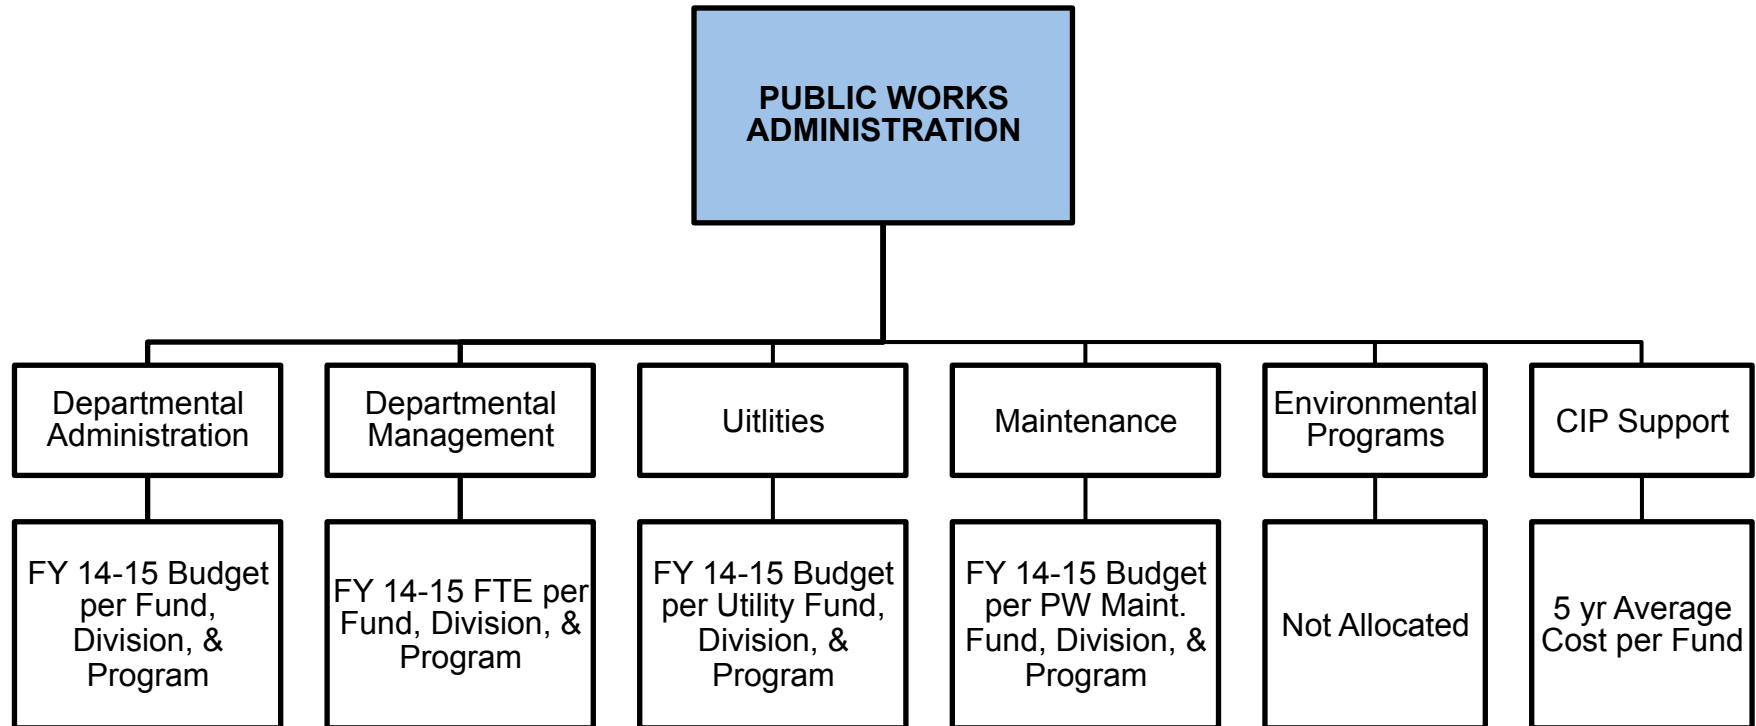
PUBLIC WORKS ADMINISTRATION

Departmental Administration

FY 14-15 Budget per Fund, Division, & Program

Departmental Management

FY 14-15 FTE per Fund, Division, & Program

Uitlities

FY 14-15 Budget per Utility Fund, Division, & Program

Maintenance

FY 14-15 Budget per PW Maint. Fund, Division, & Program

Environmental Programs

Not Allocated

CIP Support

5 yr Average Cost per Fund